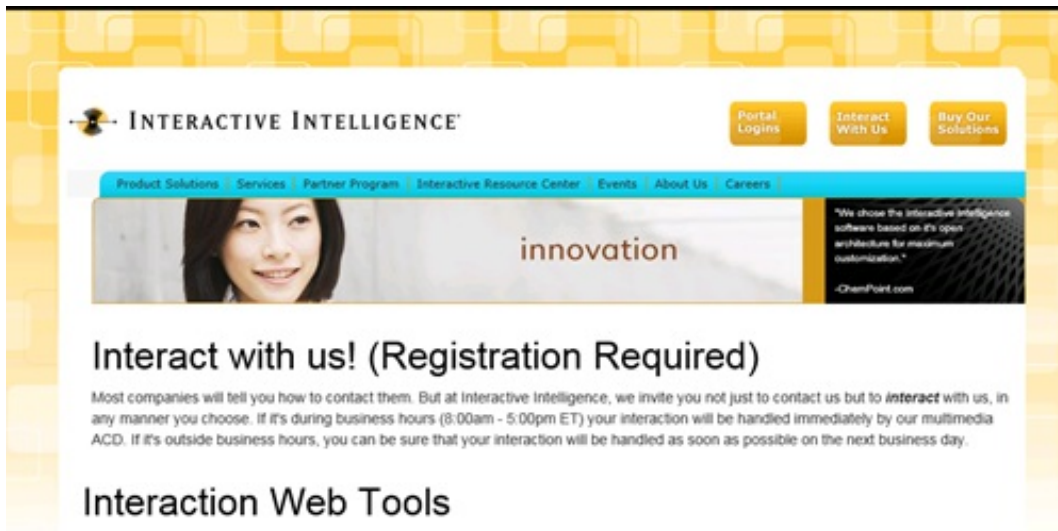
INTERACTIVE INTELLIGENCE

Portal Logins

Interact With Us

Buy Our Solutions

Product Solutions | Services | Partner Program | Interactive Resource Center | Events | About Us | Careers

innovation

"We chose the Interactive Intelligence software based on it's open architecture for maximum customization."

-ChamPoint.com

Interact with us! (Registration Required)

Most companies will tell you how to contact them. But at Interactive Intelligence, we invite you not just to contact us but to *interact* with us, in any manner you choose. If it's during business hours (8:00am - 5:00pm ET) your interaction will be handled immediately by our multimedia ACD. If it's outside business hours, you can be sure that your interaction will be handled as soon as possible on the next business day.

Interaction Web Tools